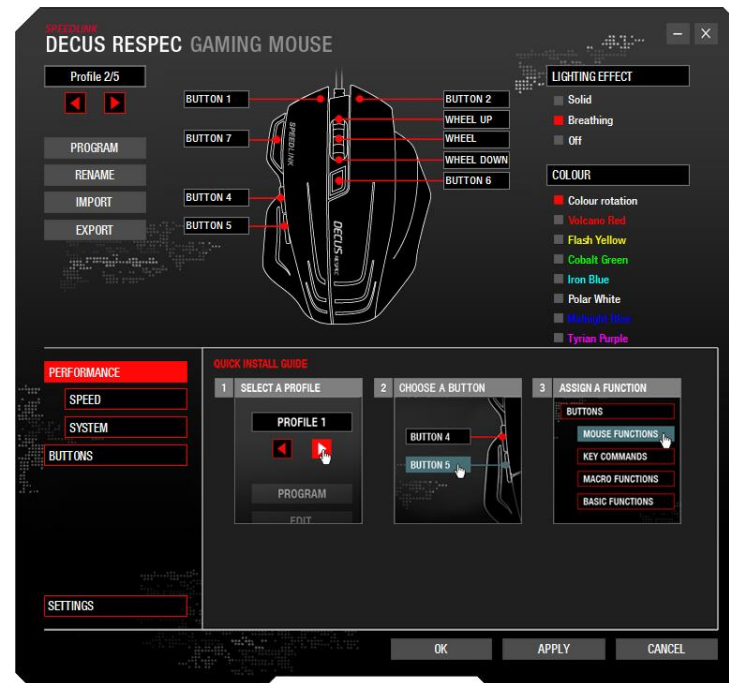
SPEEDLINK
DECUS RESPEC GAMING MOUSE

Profile 2/5

PROGRAM
RENAME
IMPORT
EXPORT

BUTTON 1
BUTTON 7
BUTTON 4
BUTTON 5
BUTTON 2
WHEEL UP
WHEEL
WHEEL DOWN
BUTTON 6

SPEEDLINK
DECUS RESPEC

LIGHTING EFFECT
Solid
Breathing
Off

COLOUR
Colour rotation
Volcano Red
Flash Yellow
Cobalt Green
Iron Blue
Polar White
Midnight Blue
Tyrian Purple

PERFORMANCE
SPEED
SYSTEM
BUTTONS

SETTINGS

QUICK INSTALL GUIDE
1 SELECT A PROFILE
PROFILE 1
PROGRAM
EDIT
2 CHOOSE A BUTTON
BUTTON 4
BUTTON 5
3 ASSIGN A FUNCTION
BUTTONS
MOUSE FUNCTIONS
KEY COMMANDS
MACRO FUNCTIONS
BASIC FUNCTIONS

OK
APPLY
CANCEL